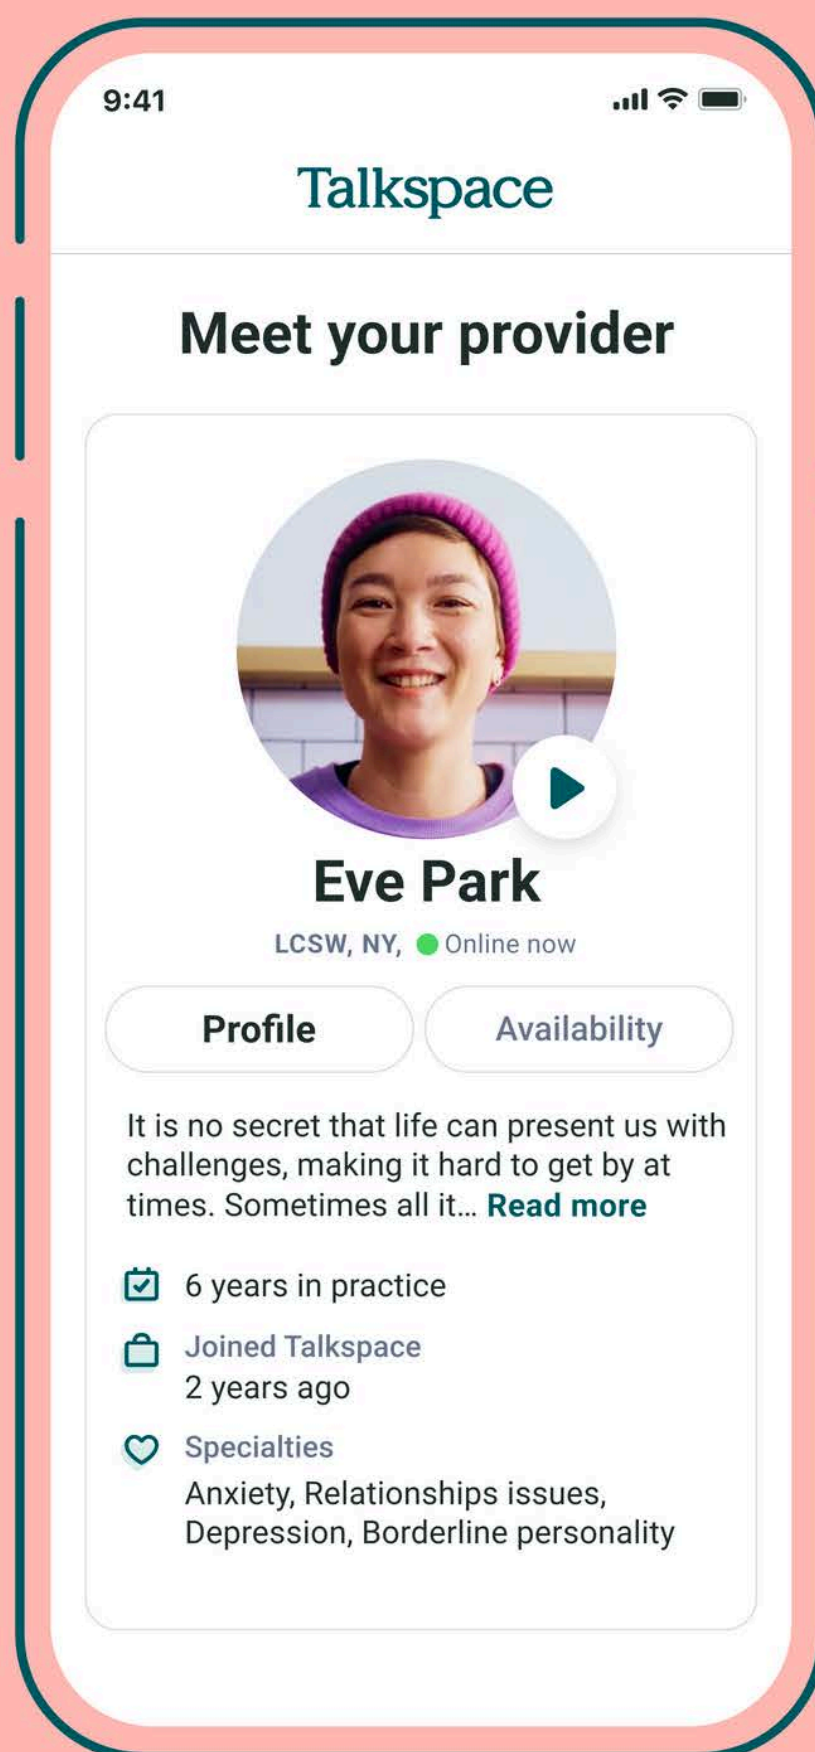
9:41

Talkspace

Meet your provider

Eve Park

LCSW, NY, Online now

Profile

Availability

It is no secret that life can present us with challenges, making it hard to get by at times. Sometimes all it... Read more

6 years in practice

Joined Talkspace
2 years ago

Specialties
Anxiety, Relationships issues, Depression, Borderline personality